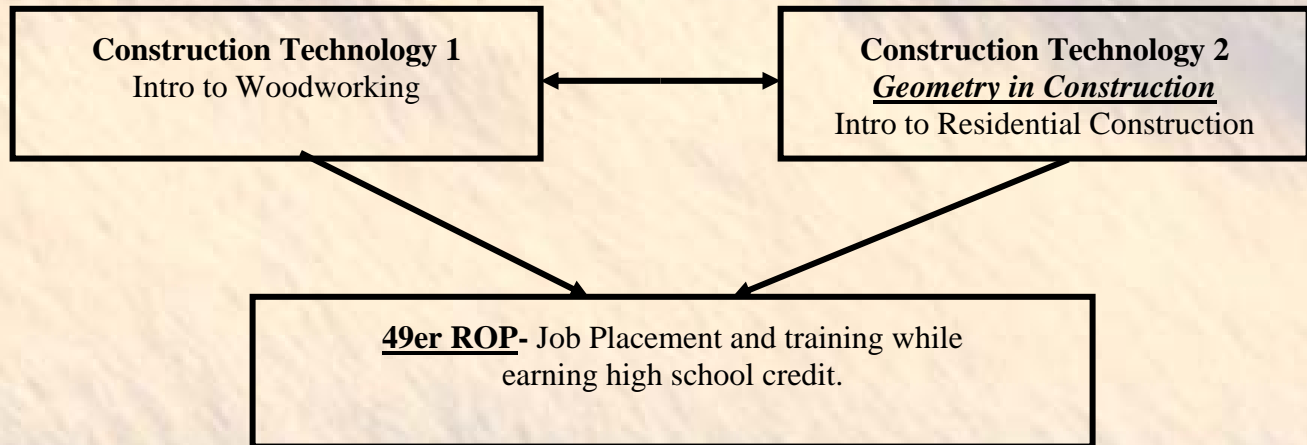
Construction Technology 1
Intro to Woodworking

Construction Technology 2
Geometry in Construction
Intro to Residential Construction

49er ROP- Job Placement and training while earning high school credit.